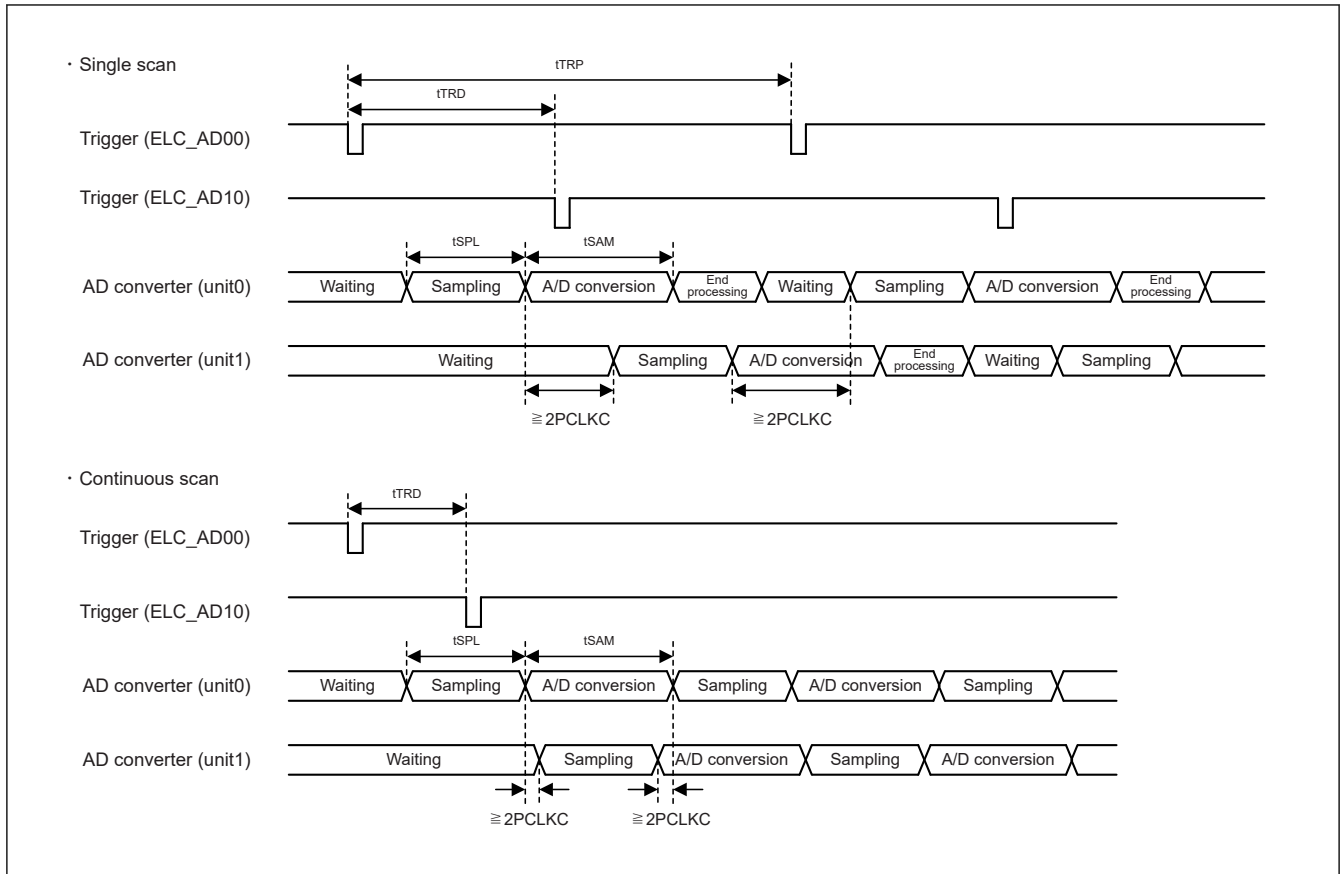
・Single scan

tTRP

tTRD

Trigger (ELC_AD00)

Trigger (ELC_AD10)

tSPL

tSAM

AD converter (unit0)

Waiting

Sampling

A/D conversion

End processing

Waiting

Sampling

A/D conversion

End processing

AD converter (unit1)

Waiting

Sampling

A/D conversion

End processing

Waiting

Sampling

≧2PCLKC

≧2PCLKC

・Continuous scan

tTRD

Trigger (ELC_AD00)

Trigger (ELC_AD10)

tSPL

tSAM

AD converter (unit0)

Waiting

Sampling

A/D conversion

Sampling

A/D conversion

Sampling

AD converter (unit1)

Waiting

Sampling

A/D conversion

Sampling

A/D conversion

≧2PCLKC

≧2PCLKC